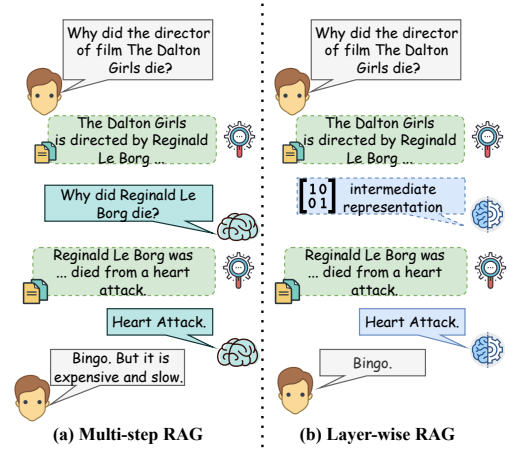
Why did the director of film The Dalton Girls die?

The Dalton Girls is directed by Reginald Le Borg ...

Why did Reginald Le Borg die?

Reginald Le Borg was ... died from a heart attack.

Heart Attack.

Bingo. But it is expensive and slow.

(a) Multi-step RAG

Why did the director of film The Dalton Girls die?

The Dalton Girls is directed by Reginald Le Borg ...

$\begin{bmatrix} 1 & 0 \\ 0 & 1 \end{bmatrix}$ intermediate representation

Reginald Le Borg was ... died from a heart attack.

Heart Attack.

Bingo.

(b) Layer-wise RAG